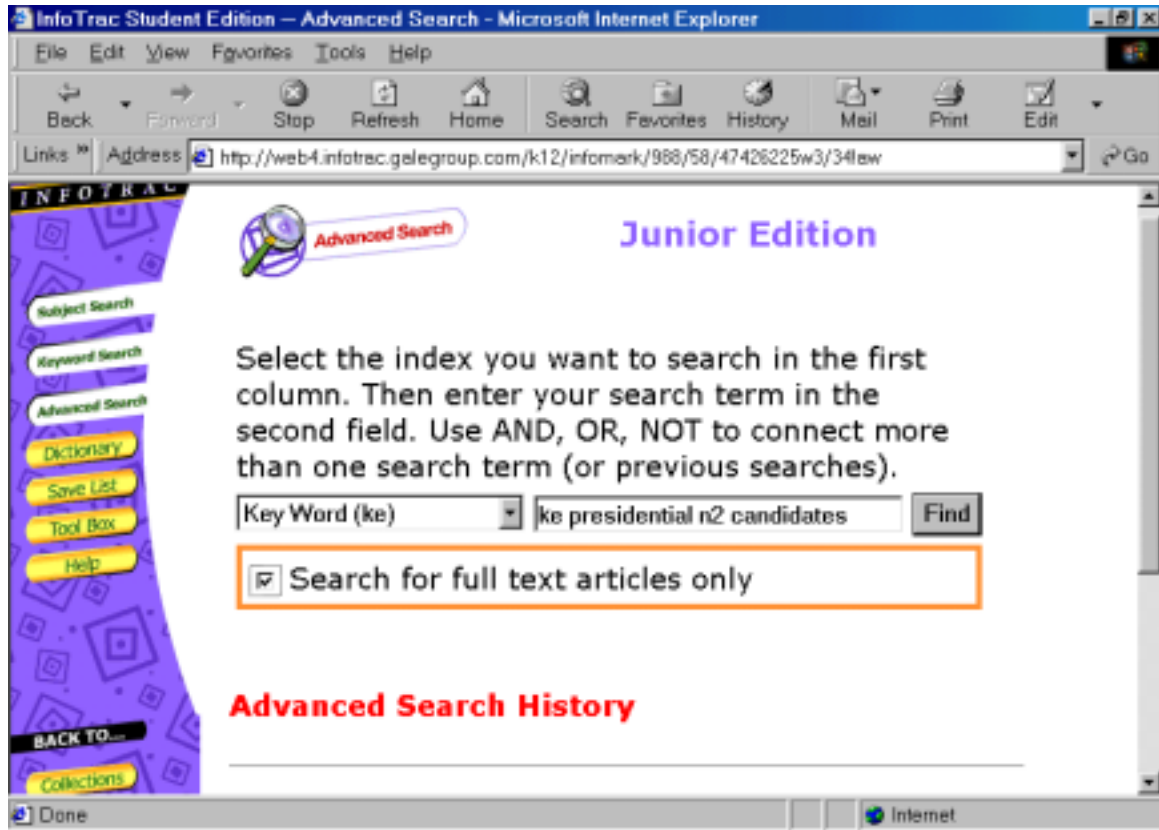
InfoTrac Student Edition – Advanced Search - Microsoft Internet Explorer

File Edit View Favorites Tools Help

Back Forward Stop Refresh Home Search Favorites History Mail Print Edit

Links Address http://web4.infotrac.galegroup.com/k12/infomark/988/58/47426225w3/34!aw Go

INFOTRAC

Subject Search
Keyword Search
Advanced Search
Dictionary
Save List
Tool Box
Help

BACK TO...
Collections

Advanced Search

Junior Edition

Select the index you want to search in the first column. Then enter your search term in the second field. Use AND, OR, NOT to connect more than one search term (or previous searches).

Key Word (ke) | ke presidential n2 candidates | Find

Search for full text articles only

Advanced Search History

Done Internet